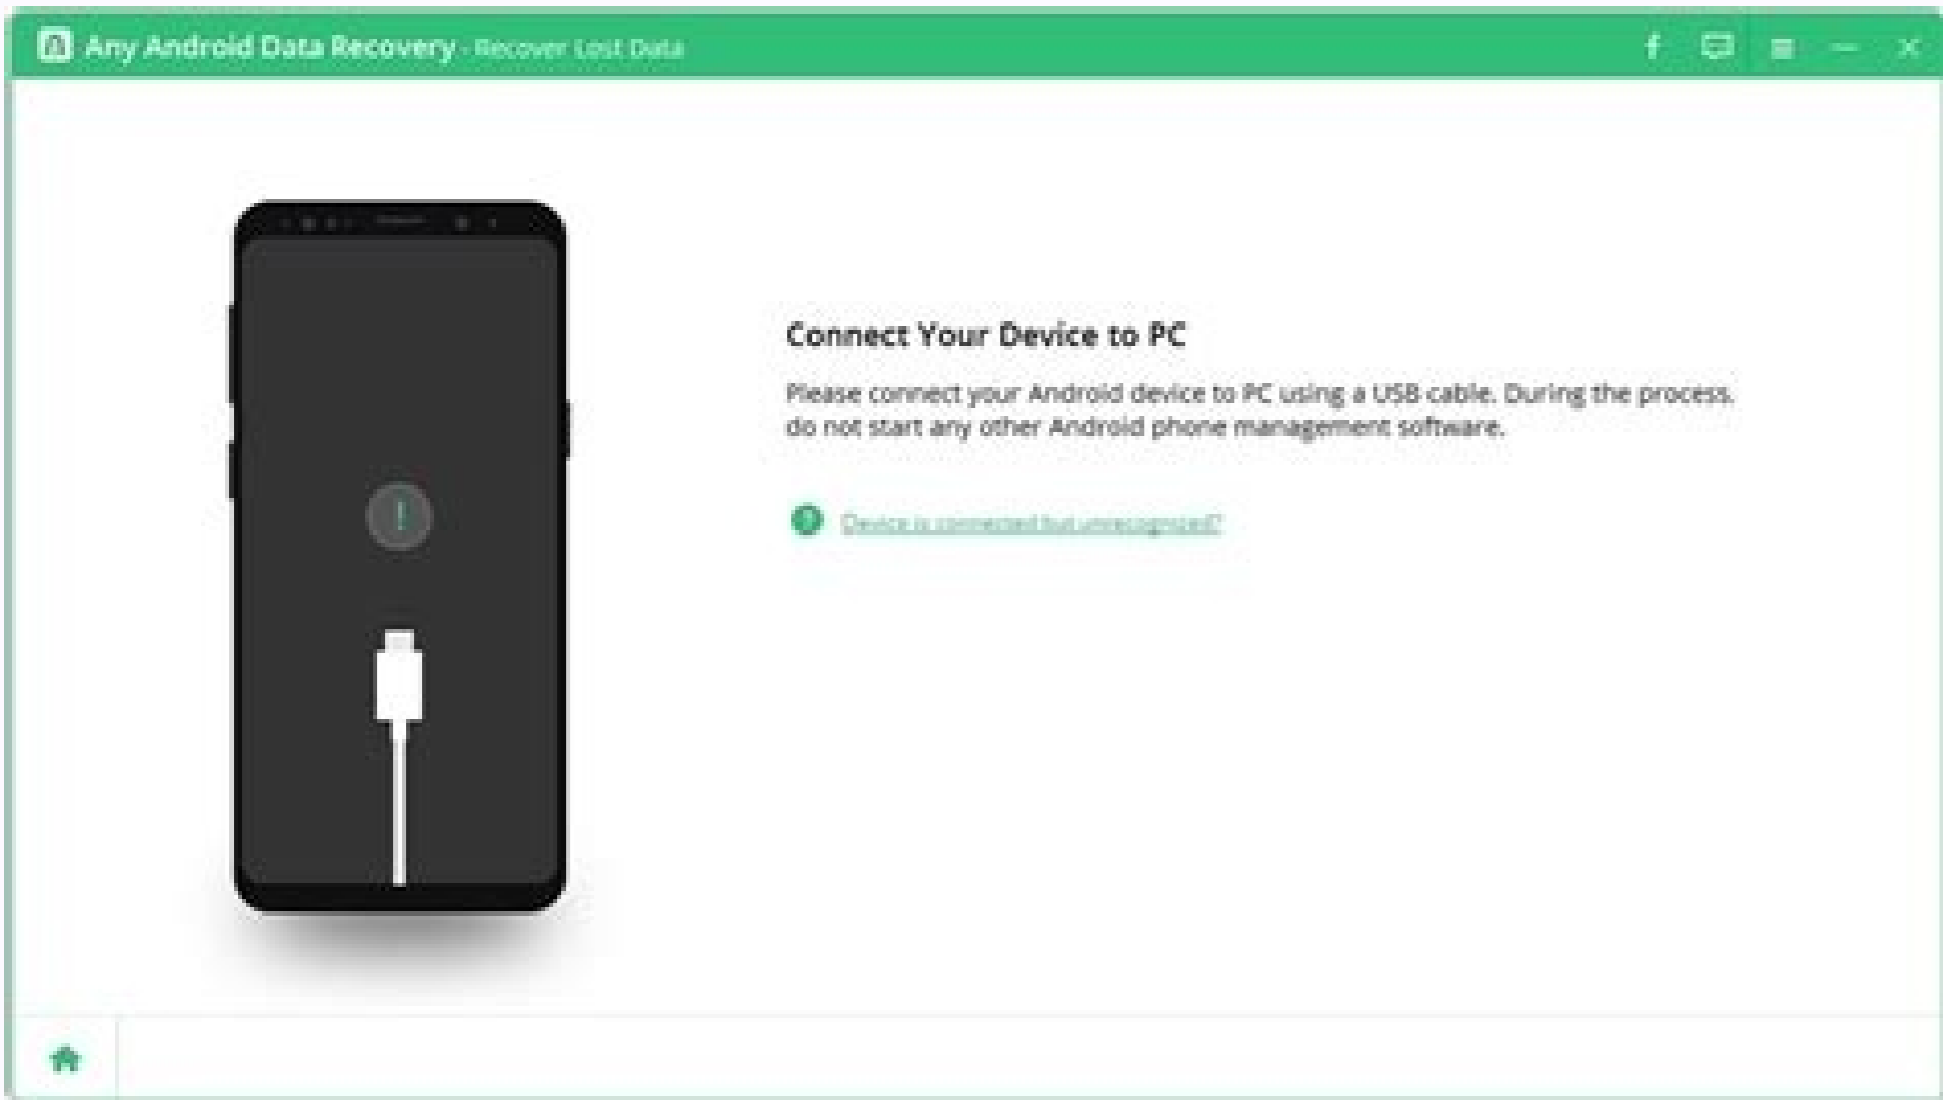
Any Android Data Recovery - Recover Lost Data

Connect Your Device to PC

Please connect your Android device to PC using a USB cable. During the process, do not start any other Android phone management software.

Device is connected but unrecognized?